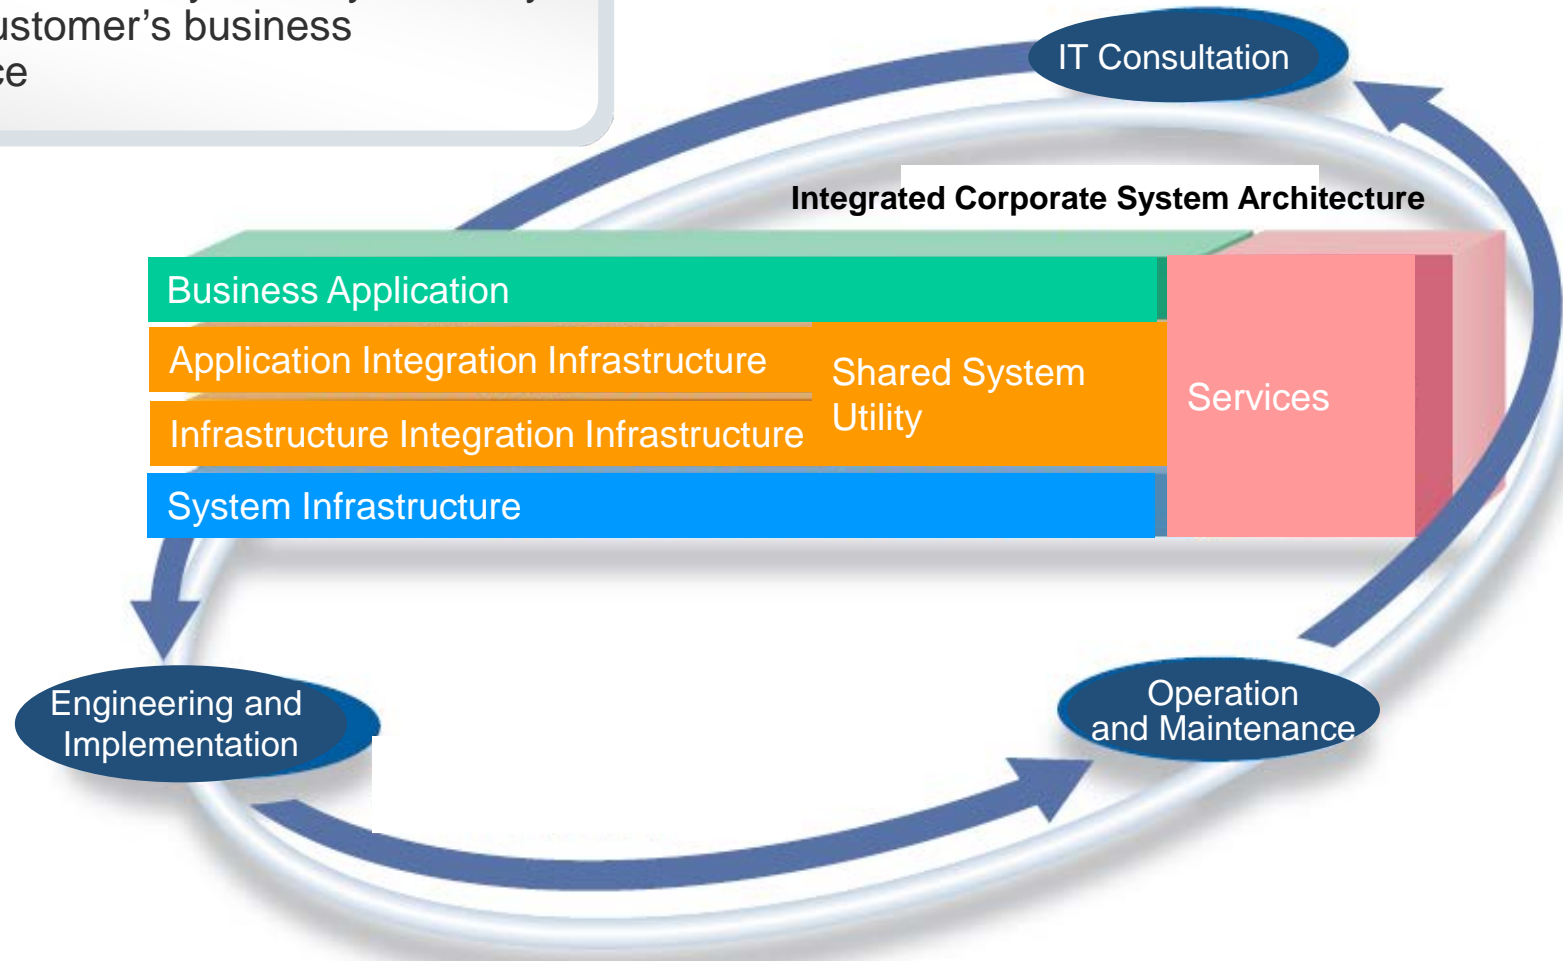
ustomer's business
ce

IT Consultation

Integrated Corporate System Architecture

Business Application

Application Integration Infrastructure

Infrastructure Integration Infrastructure

Shared System Utility

Services

System Infrastructure

Engineering and Implementation

Operation and Maintenance